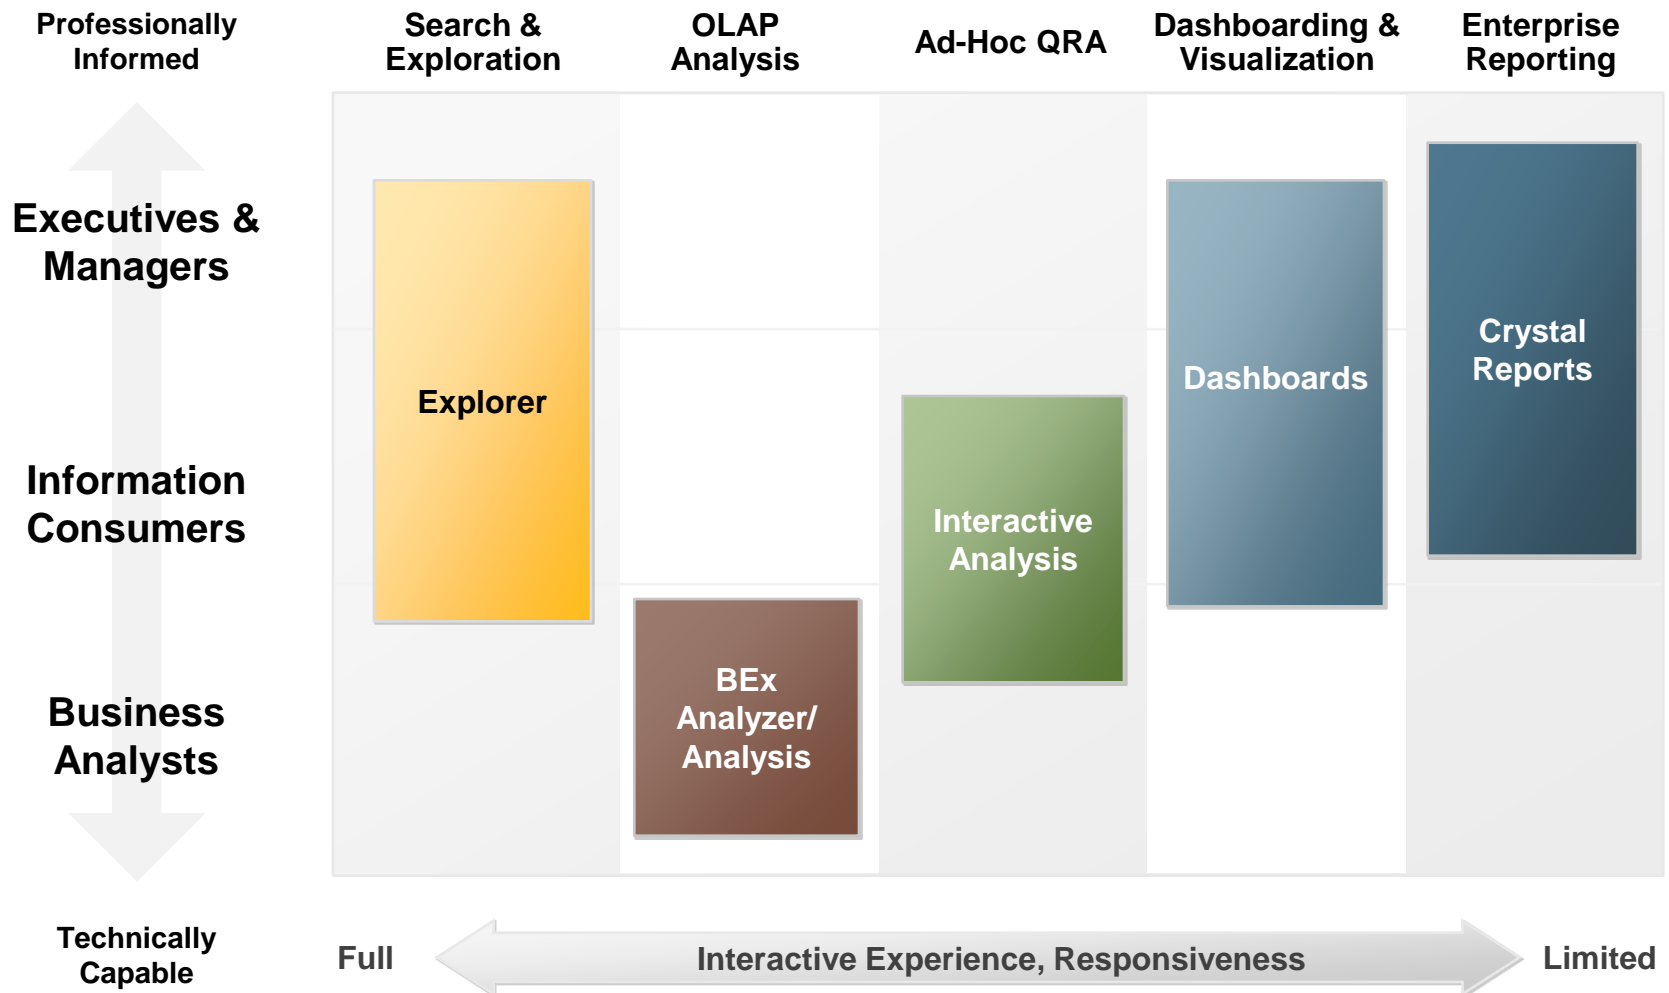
Professionally Informed

Search & Exploration

OLAP Analysis

Ad-Hoc QRA

Dashboarding & Visualization

Enterprise Reporting

Executives & Managers

Information Consumers

Business Analysts

Explorer

BEx Analyzer/ Analysis

Interactive Analysis

Dashboards

Crystal Reports

Technically Capable

Full

Interactive Experience, Responsiveness

Limited